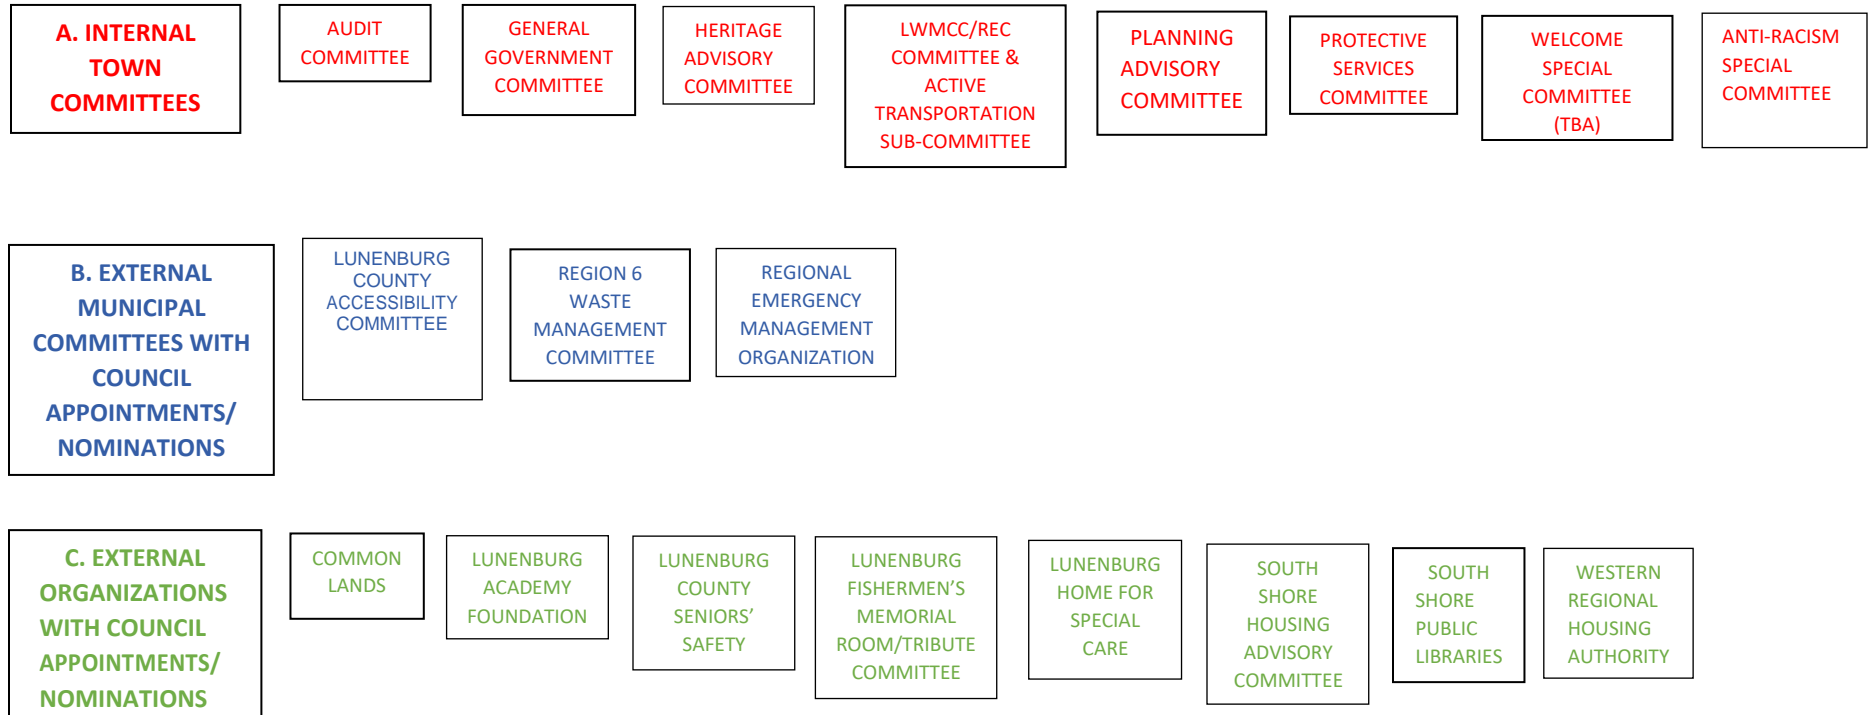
A. INTERNAL TOWN COMMITTEES

AUDIT COMMITTEE

GENERAL GOVERNMENT COMMITTEE

HERITAGE ADVISORY COMMITTEE

LWMCC/REC COMMITTEE & ACTIVE TRANSPORTATION SUB-COMMITTEE

PLANNING ADVISORY COMMITTEE

PROTECTIVE SERVICES COMMITTEE

WELCOME SPECIAL COMMITTEE (TBA)

ANTI-RACISM SPECIAL COMMITTEE

B. EXTERNAL MUNICIPAL COMMITTEES WITH COUNCIL APPOINTMENTS/ NOMINATIONS

LUNENBURG COUNTY ACCESSIBILITY COMMITTEE

REGION 6 WASTE MANAGEMENT COMMITTEE

REGIONAL EMERGENCY MANAGEMENT ORGANIZATION

C. EXTERNAL ORGANIZATIONS WITH COUNCIL APPOINTMENTS/ NOMINATIONS

COMMON LANDS

LUNENBURG ACADEMY FOUNDATION

LUNENBURG COUNTY SENIORS’ SAFETY

LUNENBURG FISHERMEN’S MEMORIAL ROOM/TRIBUTE COMMITTEE

LUNENBURG HOME FOR SPECIAL CARE

SOUTH SHORE HOUSING ADVISORY COMMITTEE

SOUTH SHORE PUBLIC LIBRARIES

WESTERN REGIONAL HOUSING AUTHORITY